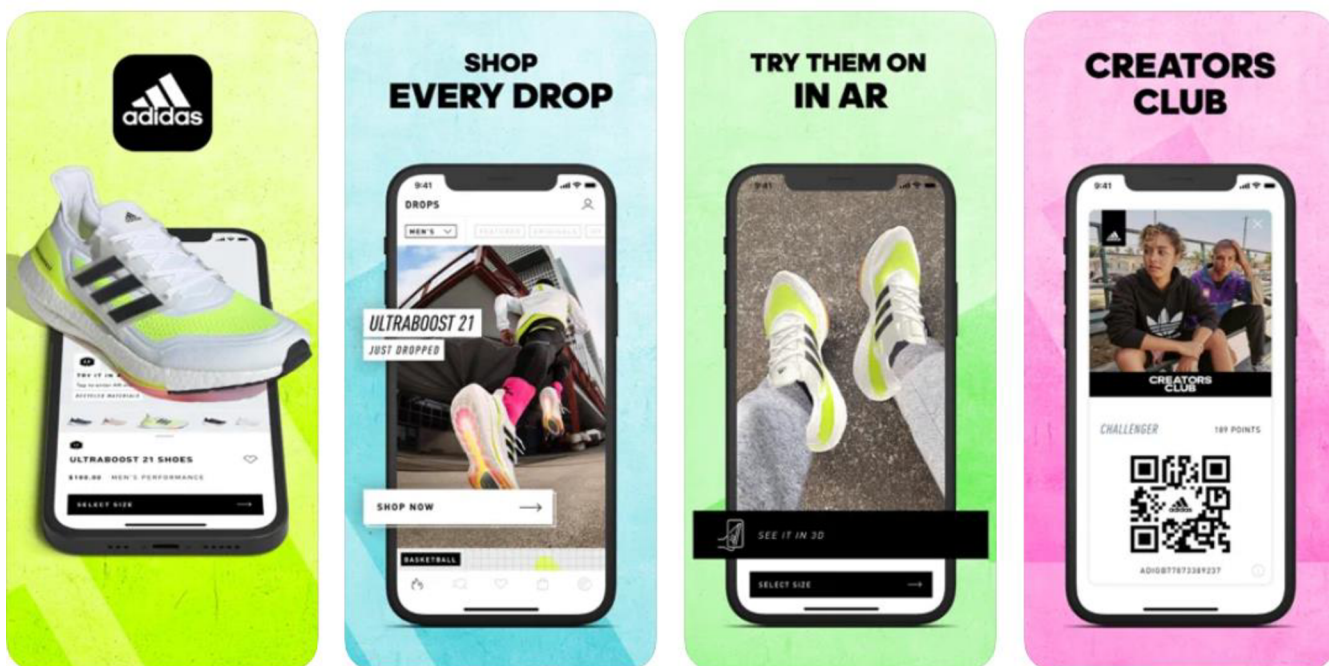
adidas

TRY IT ON WITH AR
Tap to enter AR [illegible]
RECYCLED MATERIALS

ULTRABOOST 21 SHOES
$180.00 MEN'S PERFORMANCE
SELECT SIZE

SHOP
EVERY DROP

9:41
DROPS
MEN'S FEATURED ORIGINALS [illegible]
ULTRABOOST 21
JUST DROPPED
SHOP NOW
BASKETBALL

TRY THEM ON
IN AR

9:41
SEE IT IN 3D
SELECT SIZE

CREATORS
CLUB

9:41
CREATORS CLUB
CHALLENGER 189 POINTS
ADIGB77873389237